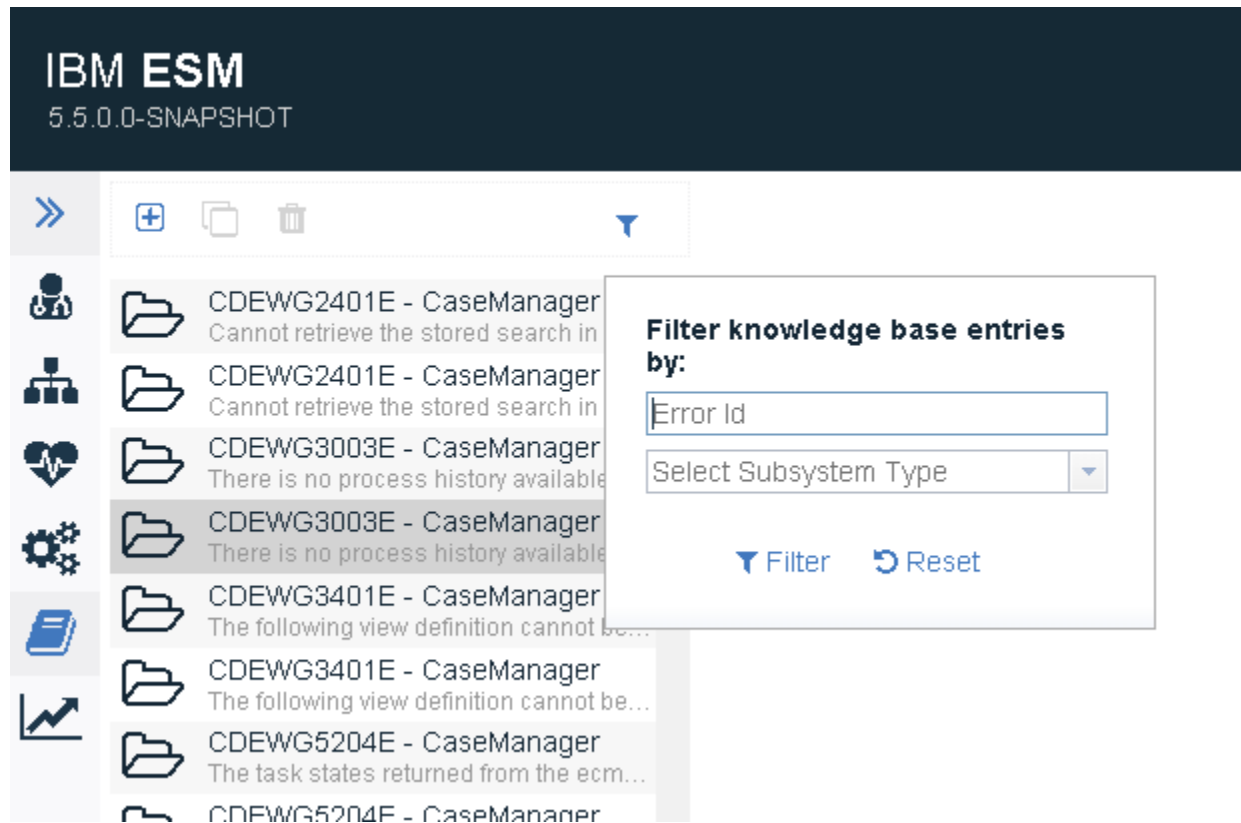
IBM ESM
5.5.0.0-SNAPSHOT

CDEWG2401E - CaseManager
Cannot retrieve the stored search in

CDEWG2401E - CaseManager
Cannot retrieve the stored search in

CDEWG3003E - CaseManager
There is no process history available

CDEWG3003E - CaseManager
There is no process history available

CDEWG3401E - CaseManager
The following view definition cannot be...

CDEWG3401E - CaseManager
The following view definition cannot be...

CDEWG5204E - CaseManager
The task states returned from the ecm...

CDEWG5204E - CaseManager

Filter knowledge base entries by:

Error Id

Select Subsystem Type

Filter
Reset